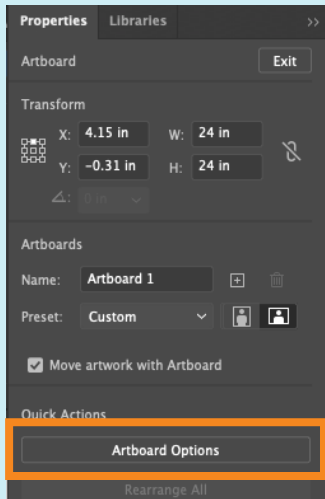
Properties Libraries

Artboard

Exit

Transform

X: 4.15 in

W: 24 in

Y: -0.31 in

H: 24 in

0 in

Artboards

Name: Artboard 1

Preset: Custom

Move artwork with Artboard

Quick Actions

Artboard Options

Rearrange All